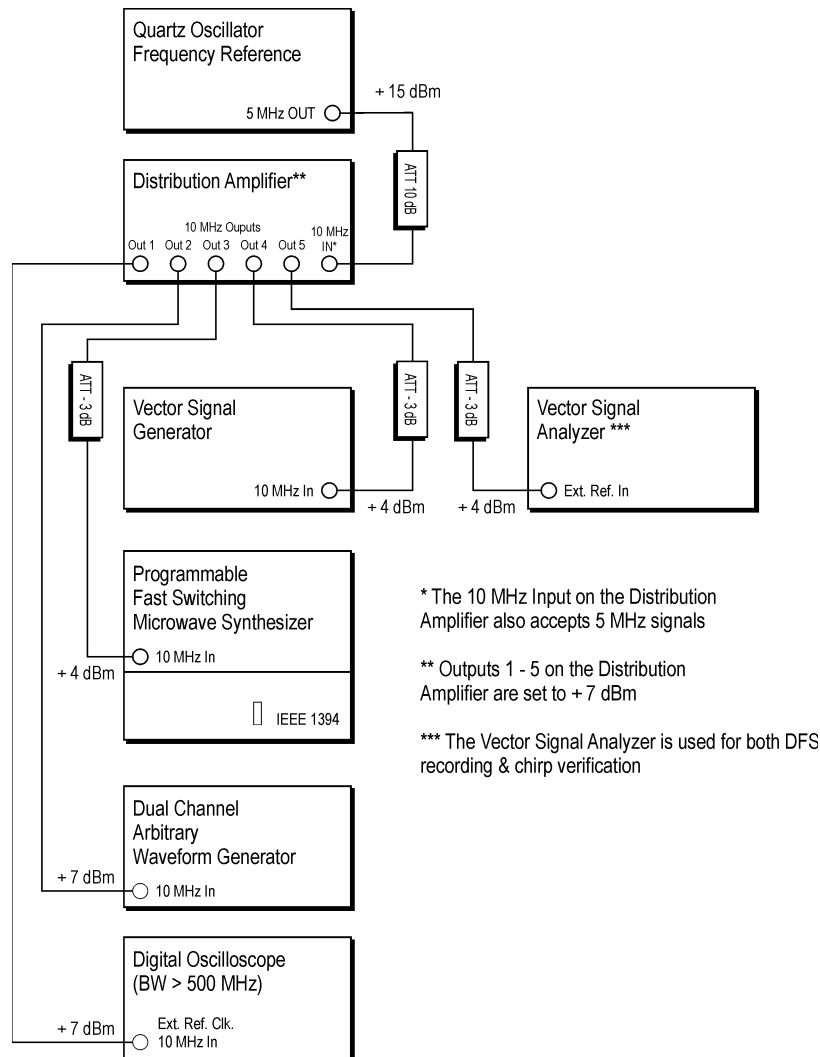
Quartz Oscillator
Frequency Reference

5 MHz OUT

+ 15 dBm

ATT 10 dB

Distribution Amplifier**

10 MHz Ouputs

10 MHz IN*

Out 1 Out 2 Out 3 Out 4 Out 5

ATT - 3 dB

ATT - 3 dB

ATT - 3 dB

Vector Signal
Generator

10 MHz In

+ 4 dBm

+ 4 dBm

Vector Signal
Analyzer ***

Ext. Ref. In

Programmable
Fast Switching
Microwave Synthesizer

10 MHz In

+ 4 dBm

IEEE 1394

* The 10 MHz Input on the Distribution Amplifier also accepts 5 MHz signals

** Outputs 1 - 5 on the Distribution Amplifier are set to + 7 dBm

*** The Vector Signal Analyzer is used for both DFS recording & chirp verification

Dual Channel
Arbitrary
Waveform Generator

+ 7 dBm

10 MHz In

Digital Oscilloscope
(BW > 500 MHz)

+ 7 dBm

Ext. Ref. Clk.
10 MHz In